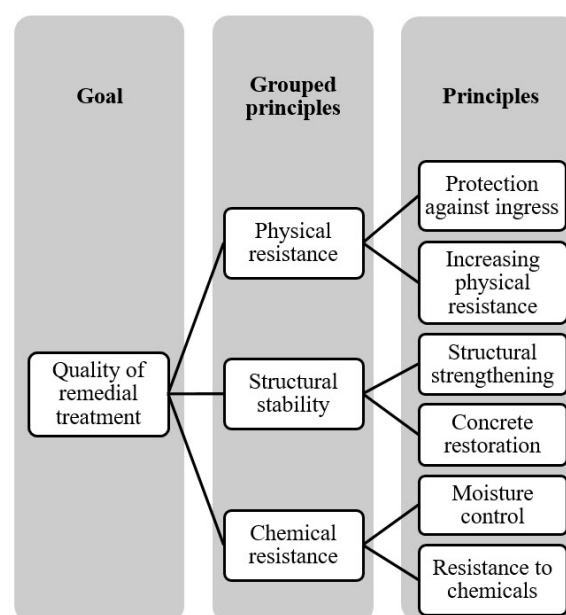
Goal

Grouped principles

Principles

Quality of remedial treatment

Physical resistance

Structural stability

Chemical resistance

Protection against ingress

Increasing physical resistance

Structural strengthening

Concrete restoration

Moisture control

Resistance to chemicals